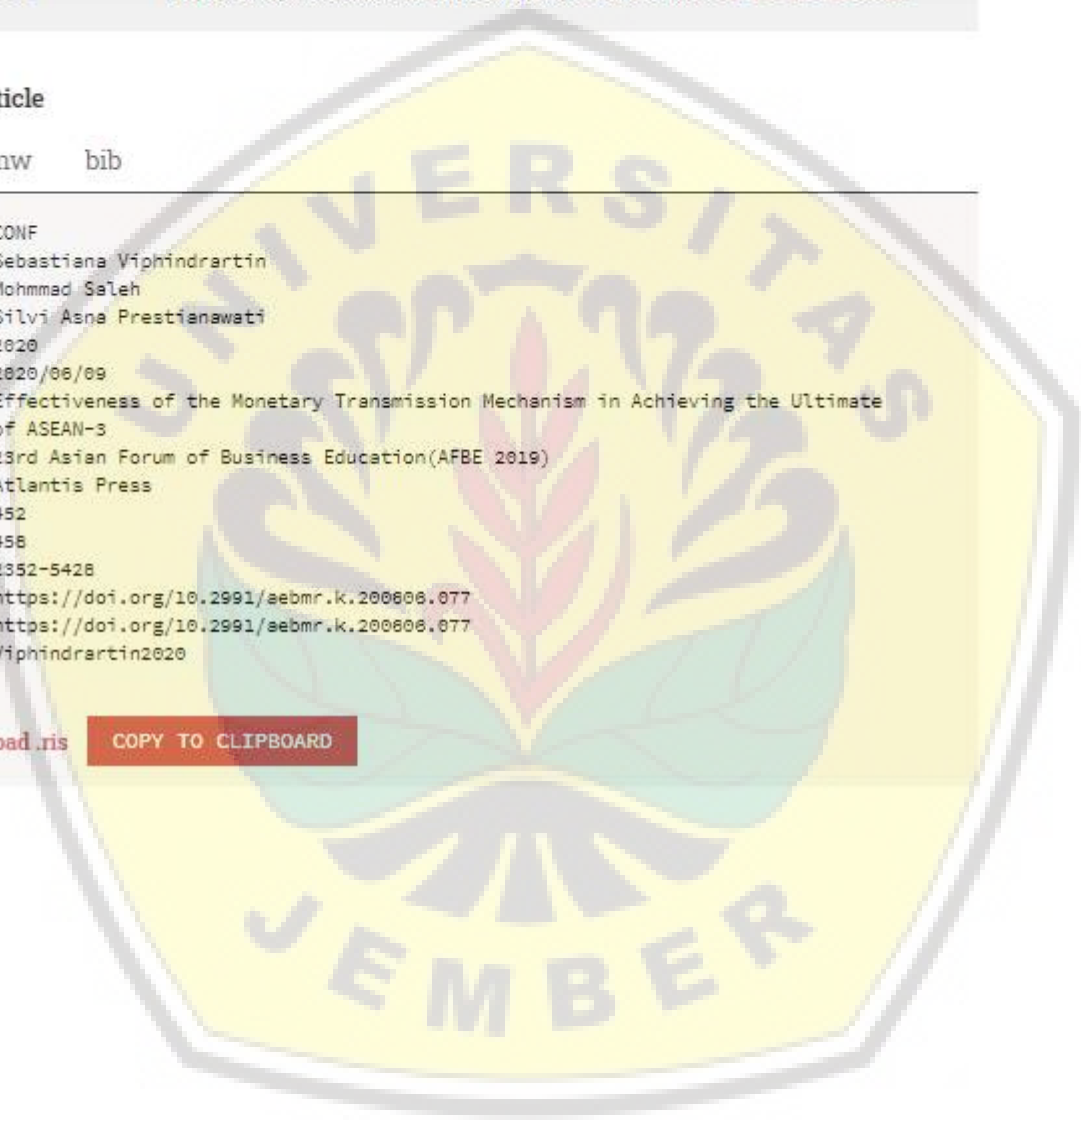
ticle

nw bib

CONF
Sebastiana Viphindrartin
Mohmmad Saleh
Silvi Asna Prestianawati
2020
2020/06/09
Effectiveness of the Monetary Transmission Mechanism in Achieving the Ultimate
of ASEAN-3
23rd Asian Forum of Business Education(AFBE 2019)
Atlantis Press
452
458
2352-5428
https://doi.org/10.2991/aebmr.k.200606.077
https://doi.org/10.2991/aebmr.k.200606.077
Viphindrartin2020

oad .ris COPY TO CLIPBOARD

UNIVERSITAS JEMBER